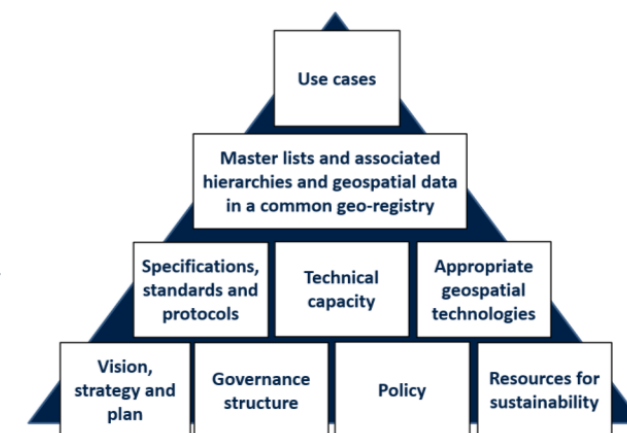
Use cases

Master lists and associated hierarchies and geospatial data in a common geo-registry

Specifications, standards and protocols

Technical capacity

Appropriate geospatial technologies

Vision, strategy and plan

Governance structure

Policy

Resources for sustainability